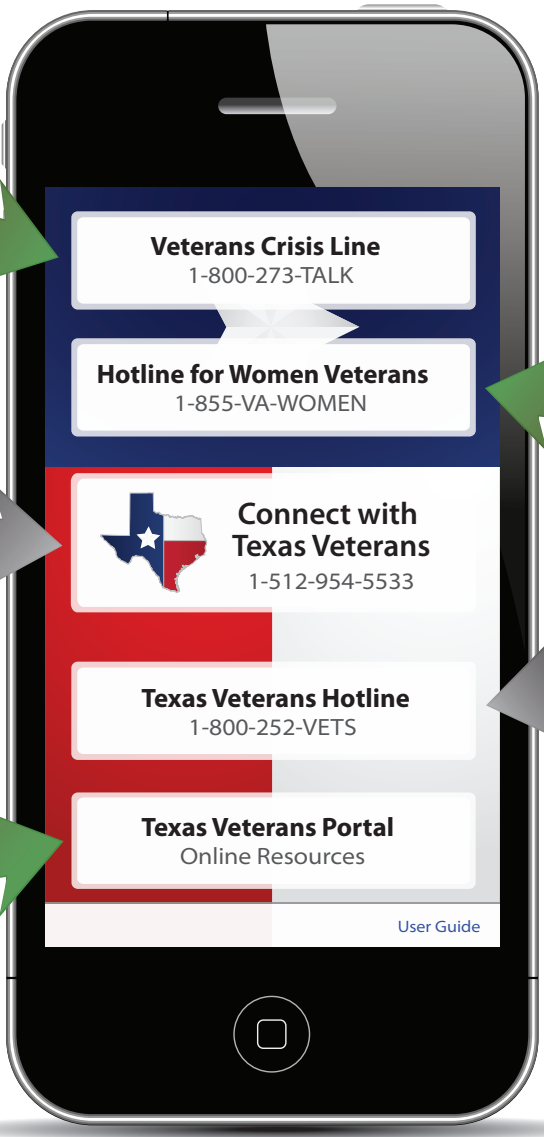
Veterans Crisis Line
1-800-273-TALK

Hotline for Women Veterans
1-855-VA-WOMEN

Connect with Texas Veterans
1-512-954-5533

Texas Veterans Hotline
1-800-252-VETS

Texas Veterans Portal
Online Resources

User Guide